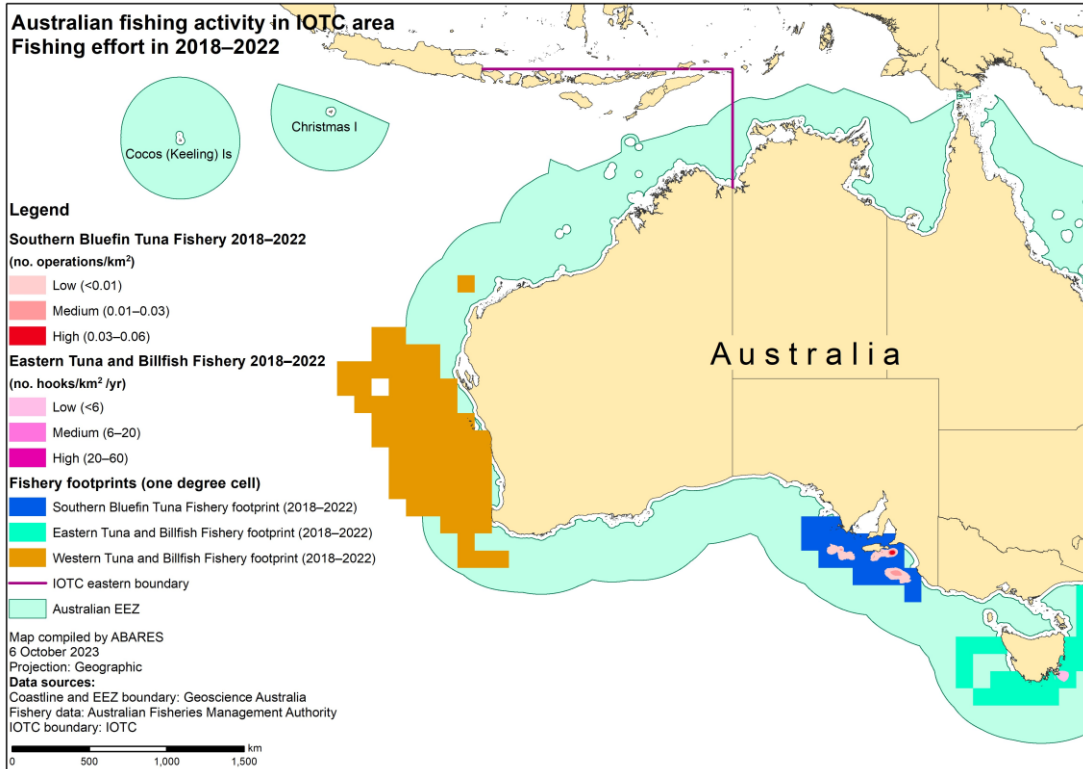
Australian fishing activity in IOTC area
Fishing effort in 2018–2022

Christmas I

Cocos (Keeling) Is

Australia

Legend

Southern Bluefin Tuna Fishery 2018–2022
(no. operations/km$^2$)
Low (<0.01)
Medium (0.01–0.03)
High (0.03–0.06)

Eastern Tuna and Billfish Fishery 2018–2022
(no. hooks/km$^2$ /yr)
Low (<6)
Medium (6–20)
High (20–60)

Fishery footprints (one degree cell)
Southern Bluefin Tuna Fishery footprint (2018–2022)
Eastern Tuna and Billfish Fishery footprint (2018–2022)
Western Tuna and Billfish Fishery footprint (2018–2022)
IOTC eastern boundary
Australian EEZ

Map compiled by ABARES
6 October 2023
Projection: Geographic
Data sources:
Coastline and EEZ boundary: Geoscience Australia
Fishery data: Australian Fisheries Management Authority
IOTC boundary: IOTC

km
0 500 1,000 1,500